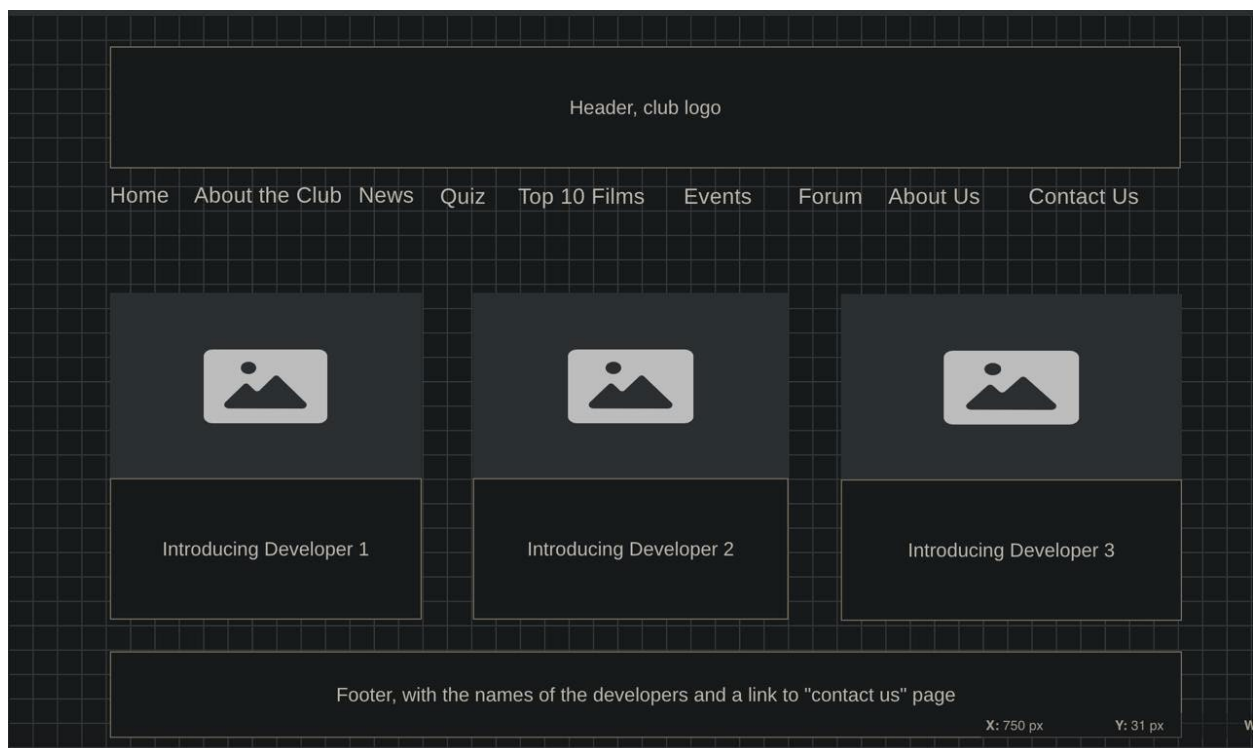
Header, club logo

Home About the Club News Quiz Top 10 Films Events Forum About Us Contact Us

Introducing Developer 1

Introducing Developer 2

Introducing Developer 3

Footer, with the names of the developers and a link to "contact us" page

X: 750 px Y: 31 px W